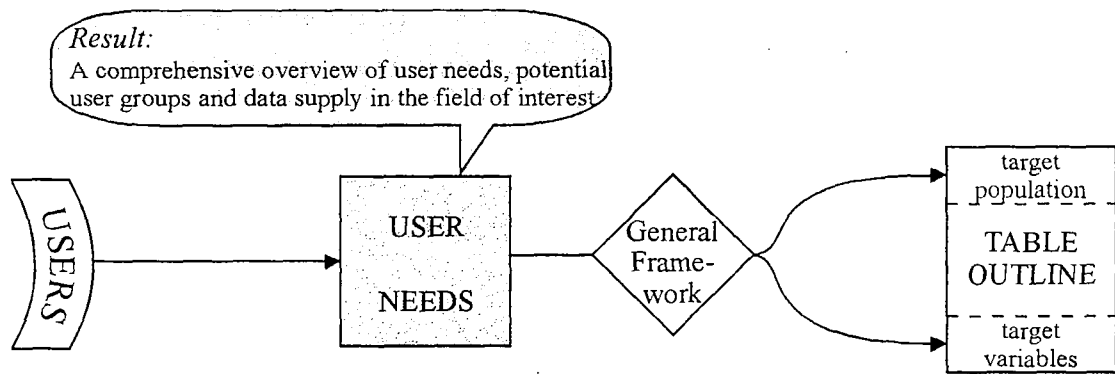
Result:
A comprehensive overview of user needs, potential user groups and data supply in the field of interest

USERS

USER NEEDS

General Framework

target population

TABLE OUTLINE

target variables